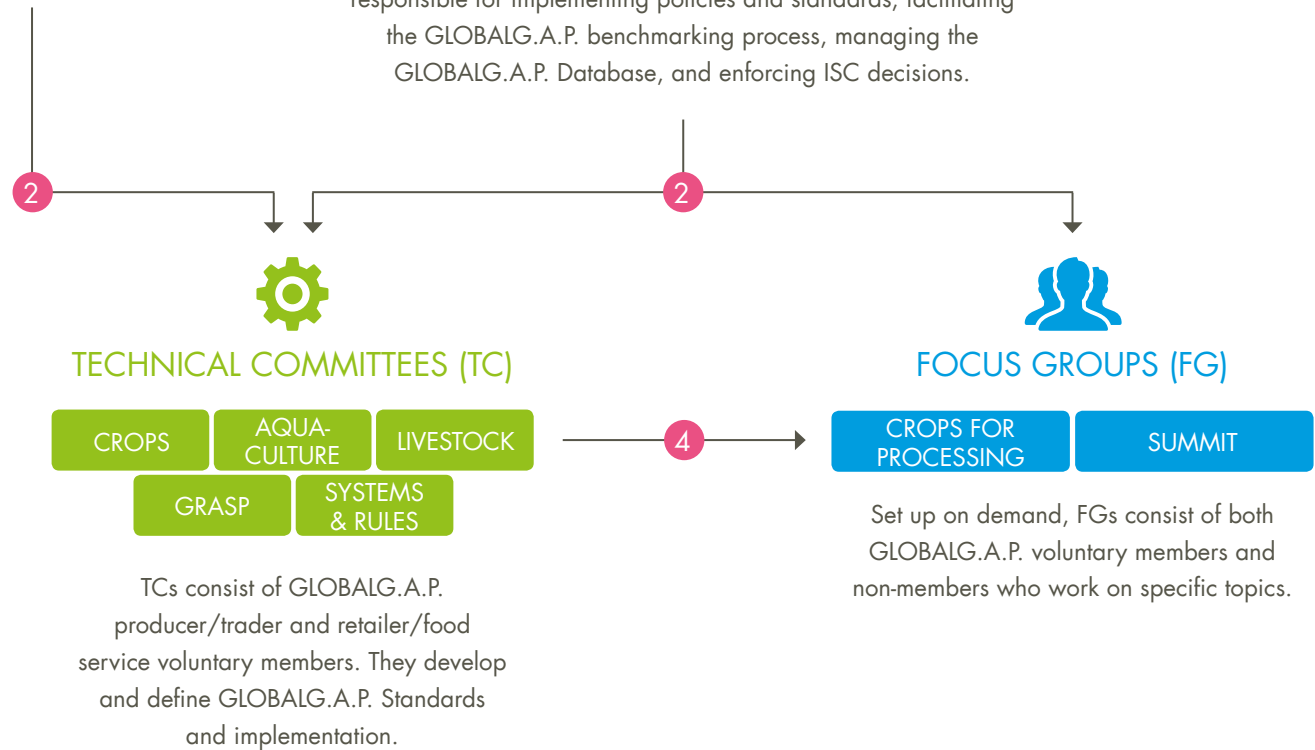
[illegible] the GLOBALG.A.P. benchmarking process, managing the GLOBALG.A.P. Database, and enforcing ISC decisions.

2

2

TECHNICAL COMMITTEES (TC)

CROPS

AQUA-CULTURE

LIVESTOCK

GRASP

SYSTEMS & RULES

TCs consist of GLOBALG.A.P. producer/trader and retailer/food service voluntary members. They develop and define GLOBALG.A.P. Standards and implementation.

4

FOCUS GROUPS (FG)

CROPS FOR PROCESSING

SUMMIT

Set up on demand, FGs consist of both GLOBALG.A.P. voluntary members and non-members who work on specific topics.